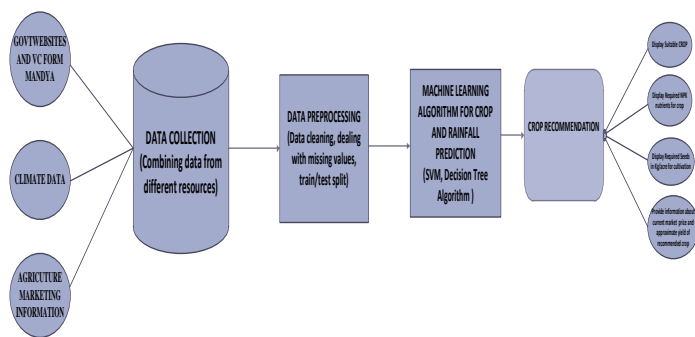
GOVTWEBSITES AND VC FORM MANDYA

CLIMATE DATA

AGRICUTURE MARKETING INFORMATION

DATA COLLECTION (Combining data from different resources)

DATA PREPROCESSING (Data cleaning, dealing with missing values, train/test split)

MACHINE LEARNING ALGORITHM FOR CROP AND RAINFALL PREDICTION (SVM, Decision Tree Algorithm )

CROP RECOMMENDATION

Display Suitable CROP

Display Required NPK nutrients for crop

Display Required Seeds in Kg/acre for cultivation

Provide information about current market price and approximate yield of recommended crop